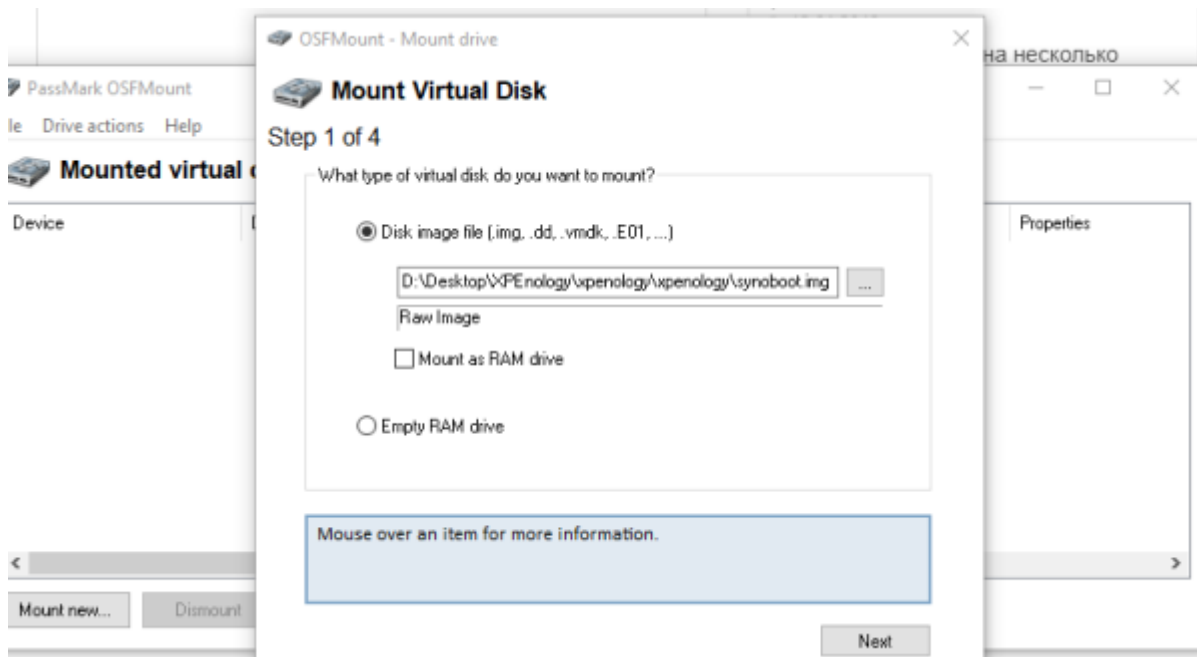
на несколько

PassMark OSFMount

le Drive actions Help

Mounted virtual

Device

Properties

Mount new...

Dismount

OSFMount - Mount drive

Mount Virtual Disk

Step 1 of 4

What type of virtual disk do you want to mount?

Disk image file (.img, .dd, .vmdk, .E01, ...)

D:\Desktop\XPEnology\xpenology\xpenology\synoboot.img

...

Raw Image

Mount as RAM drive

Empty RAM drive

Mouse over an item for more information.

Next